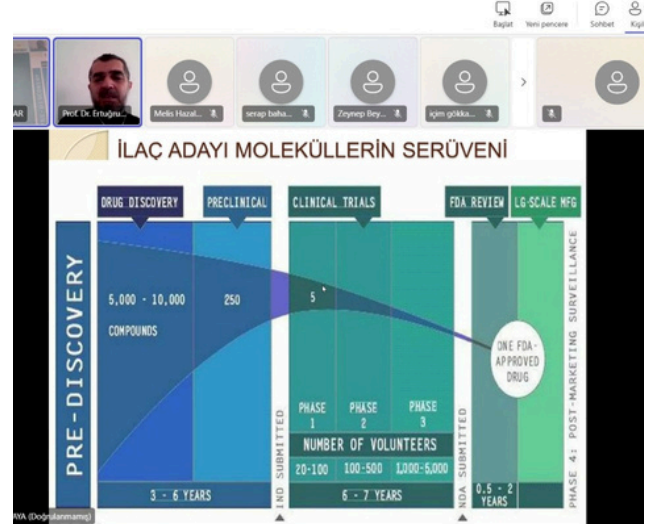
Başlat Yeni pencere Sohbet Kişi

AR Prof. Dr. Ertuğru... Melis Hazal... serap baha... Zeynep Bey... için gökka...

İLAÇ ADAYI MOLEKÜLLERİN SERÜVENİ

DRUG DISCOVERY PRECLINICAL CLINICAL TRIALS FDA REVIEW LG-SCALE MFG

PRE-DISCOVERY

5,000 - 10,000 COMPOUNDS

250

5

ONE FDA-APPROVED DRUG

IND SUBMITTED

PHASE 1 PHASE 2 PHASE 3

NUMBER OF VOLUNTEERS

20-100 100-500 1,000-5,000

NDA SUBMITTED

PHASE 4: POST-MARKETING SURVEILLANCE

3 - 6 YEARS 6 - 7 YEARS 0.5 - 2 YEARS

AYA (Doğrulanmamış)